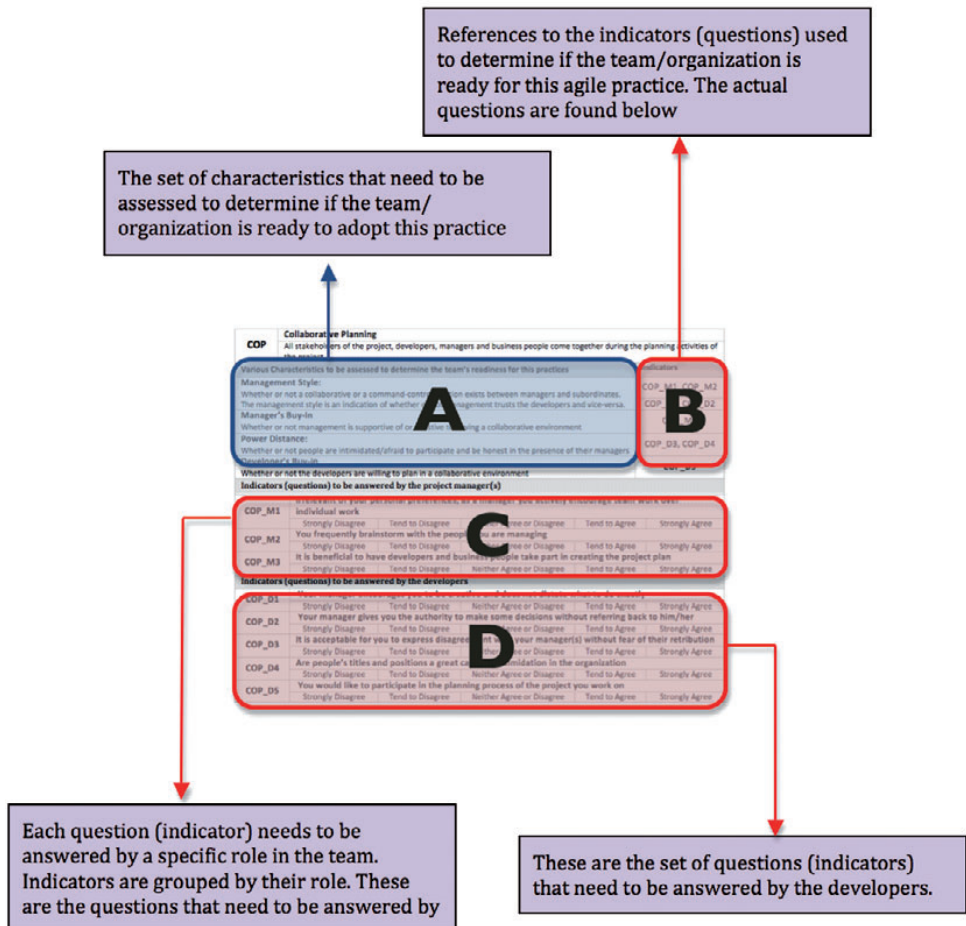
References to the indicators (questions) used to determine if the team/organization is ready for this agile practice. The actual questions are found below

The set of characteristics that need to be assessed to determine if the team/ organization is ready to adopt this practice

COP

Collaborative Planning

All stakeholders of the project, developers, managers and business people come together during the planning activities of the project

Various Characteristics to be assessed to determine the team's readiness for this practices

Management Style:

Whether or not a collaborative or a command-control relation exists between managers and subordinates. The management style is an indication of whether or not management trusts the developers and vice-versa.

Manager's Buy-in

Whether or not management is supportive of or resistive to having a collaborative environment

Power Distance:

Whether or not people are intimidated/afraid to participate and be honest in the presence of their managers

Developer's Buy-in

Whether or not the developers are willing to plan in a collaborative environment

Indicators

COP_M1, COP_M2

COP_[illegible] D2

COP_D3, COP_D4

COP_D5

A

B

Indicators (questions) to be answered by the project manager(s)

| | |
|---|---|
| COP_M1 | Irrespective of your personal preferences, as a manager you actively encourage team work over individual work |
| | Strongly Disagree / Tend to Disagree / Neither Agree or Disagree / Tend to Agree / Strongly Agree |
| COP_M2 | You frequently brainstorm with the people you are managing |
| | Strongly Disagree / Tend to Disagree / Neither Agree or Disagree / Tend to Agree / Strongly Agree |
| COP_M3 | It is beneficial to have developers and business people take part in creating the project plan |
| | Strongly Disagree / Tend to Disagree / Neither Agree or Disagree / Tend to Agree / Strongly Agree |

C

Indicators (questions) to be answered by the developers

| | |
|---|---|
| COP_D1 | Your manager encourages you to be creative and does not dictate what to do exactly |
| | Strongly Disagree / Tend to Disagree / Neither Agree or Disagree / Tend to Agree / Strongly Agree |
| COP_D2 | Your manager gives you the authority to make some decisions without referring back to him/her |
| | Strongly Disagree / Tend to Disagree / Neither Agree or Disagree / Tend to Agree / Strongly Agree |
| COP_D3 | It is acceptable for you to express disagreement with your manager(s) without fear of their retribution |
| | Strongly Disagree / Tend to Disagree / Neither Agree or Disagree / Tend to Agree / Strongly Agree |
| COP_D4 | Are people's titles and positions a great cause of intimidation in the organization |
| | Strongly Disagree / Tend to Disagree / Neither Agree or Disagree / Tend to Agree / Strongly Agree |
| COP_D5 | You would like to participate in the planning process of the project you work on |
| | Strongly Disagree / Tend to Disagree / Neither Agree or Disagree / Tend to Agree / Strongly Agree |

D

Each question (indicator) needs to be answered by a specific role in the team. Indicators are grouped by their role. These are the questions that need to be answered by

These are the set of questions (indicators) that need to be answered by the developers.